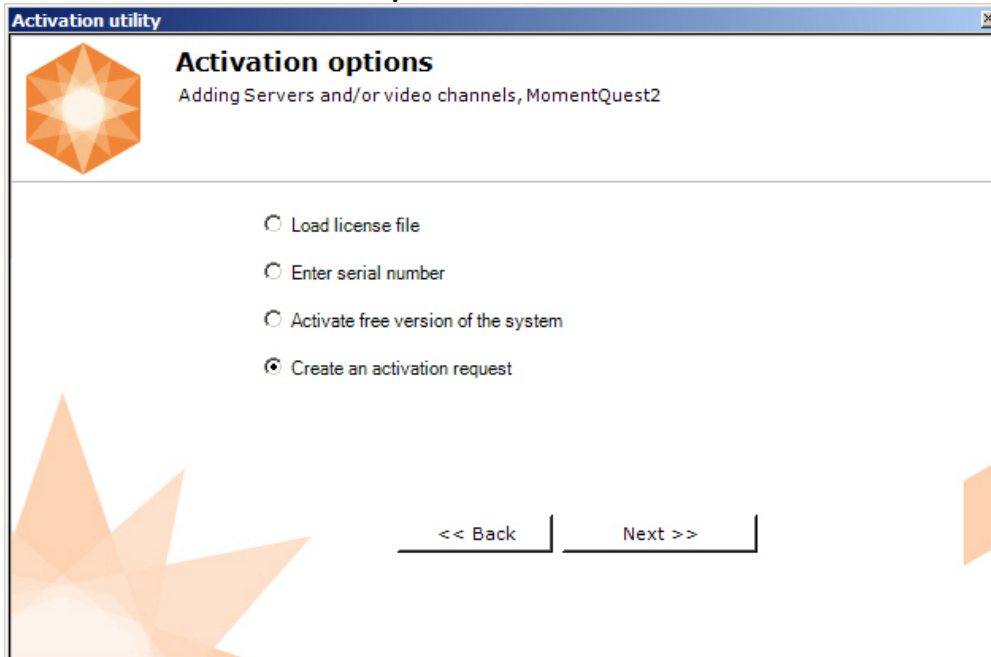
Activation utility

Activation options
Adding Servers and/or video channels, MomentQuest2

Load license file

Enter serial number

Activate free version of the system

Create an activation request

<< Back

Next >>